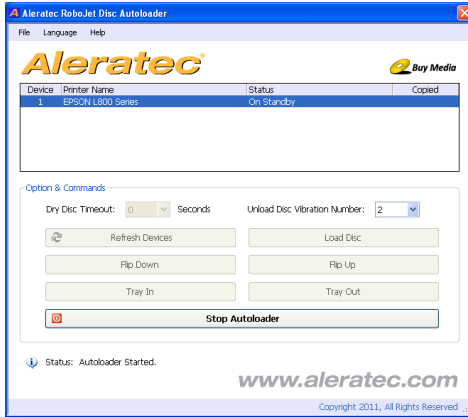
Aleratec RoboJet Disc Autoloader

File Language Help

Aleratec

Buy Media

| Device | Printer Name | Status | Copied |
|---|---|---|---|
| 1 | EPSON L800 Series | On Standby | |

Option & Commands

Dry Disc Timeout: 0 Seconds

Unload Disc Vibration Number: 2

Refresh Devices

Load Disc

Flip Down

Flip Up

Tray In

Tray Out

Stop Autoloader

Status: Autoloader Started.

www.aleratec.com

Copyright 2011, All Rights Reserved